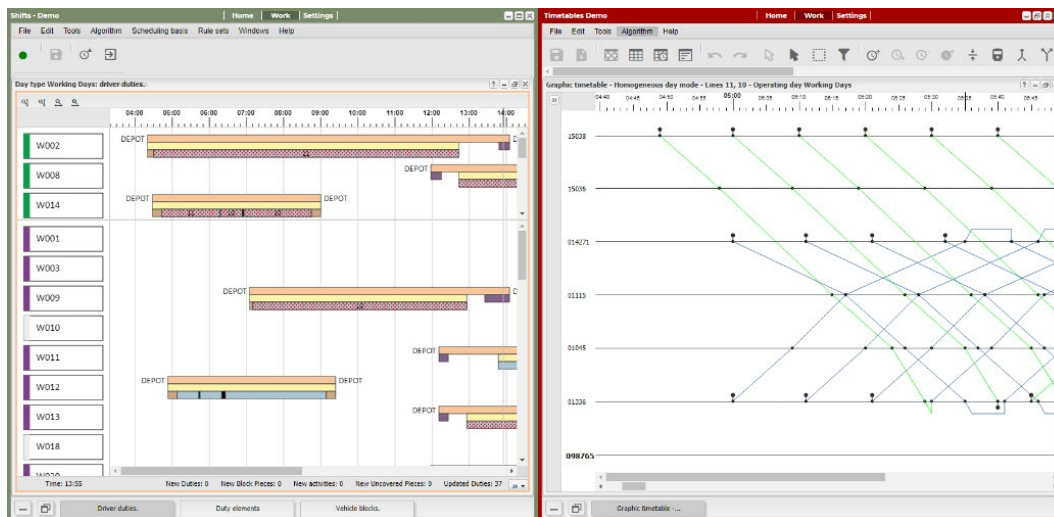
Shifts - Demo | Home | Work | Settings

File Edit Tools Algorithm Scheduling basis Rule sets Windows Help

Day type Working Days: driver duties.

04:00 05:00 06:00 07:00 08:00 09:00 10:00 11:00 12:00 13:00 14:00

W002 DEPOT
W008 DEPOT
W014 DEPOT DEPOT
W001
W003
W009 DEPOT
W010
W011 DEPOT
W012 DEPOT DEPOT
W013 DEPOT
W018
W020

Time: 13:55 New Duties: 0 New Block Pieces: 0 New activities: 0 New Uncovered Pieces: 0 Updated Duties: 37

Driver duties. Duty elements Vehicle blocks.

Timetables Demo | Home | Work | Settings

File Edit Tools Algorithm Help

Graphic timetable - Homogeneous day mode - Lines 11, 10 - Operating day Working Days

04:40 04:45 04:50 04:55 05:00 05:05 05:10 05:15 05:20 05:25 05:30 05:35 05:40 05:45

15038
15036
014271
01115
01045
01236
098765

Graphic timetable ...